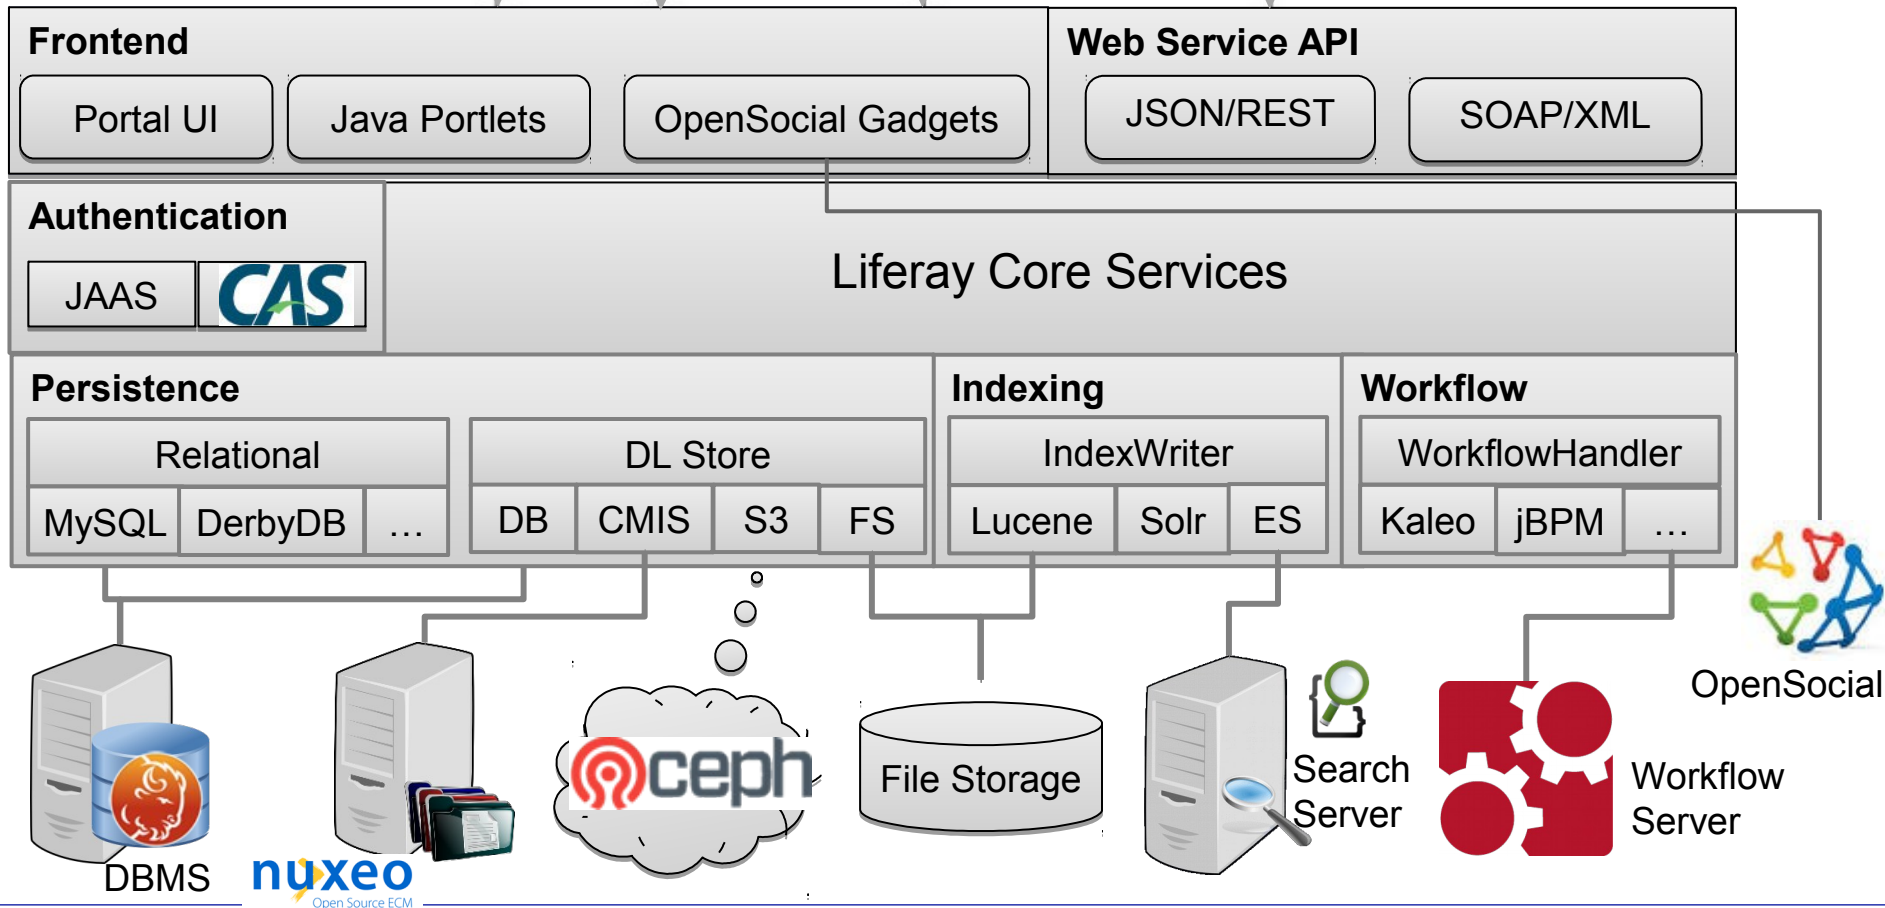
Frontend

Portal UI

Java Portlets

OpenSocial Gadgets

Web Service API

JSON/REST

SOAP/XML

Authentication

JAAS

CAS

Liferay Core Services

Persistence

Relational

MySQL

DerbyDB

...

DL Store

DB

CMIS

S3

FS

Indexing

IndexWriter

Lucene

Solr

ES

Workflow

WorkflowHandler

Kaleo

jBPM

...

DBMS

nuxeo
Open Source ECM

ceph

File Storage

Search Server

Workflow Server

OpenSocial